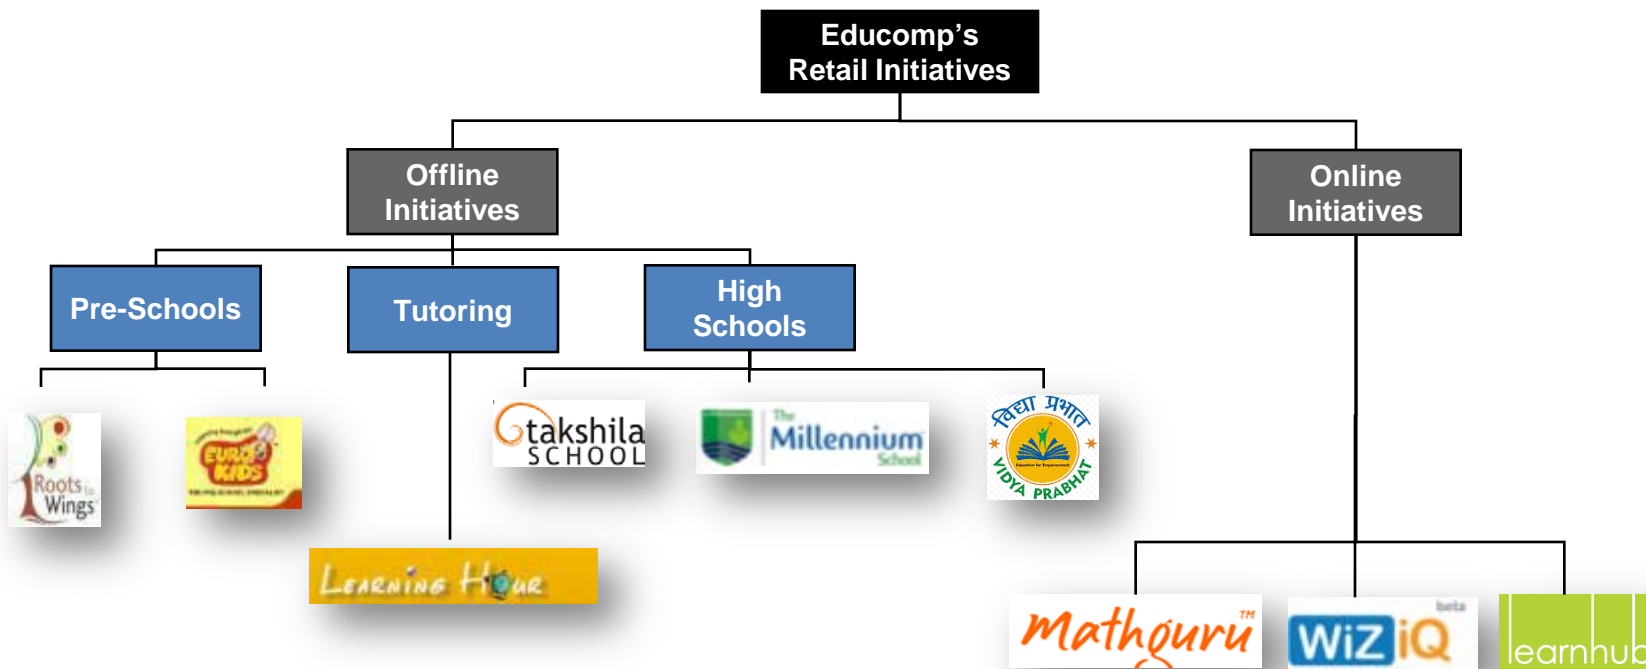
Educomp's Retail Initiatives

Offline Initiatives

Online Initiatives

Pre-Schools

Tutoring

High Schools

Roots to Wings

EURO KIDS

takshila SCHOOL

The Millennium School

विद्या प्रभात
VIDYA PRABHAT

LEARNING HOUR

Mathguru™

WiZiQ beta

learnhub